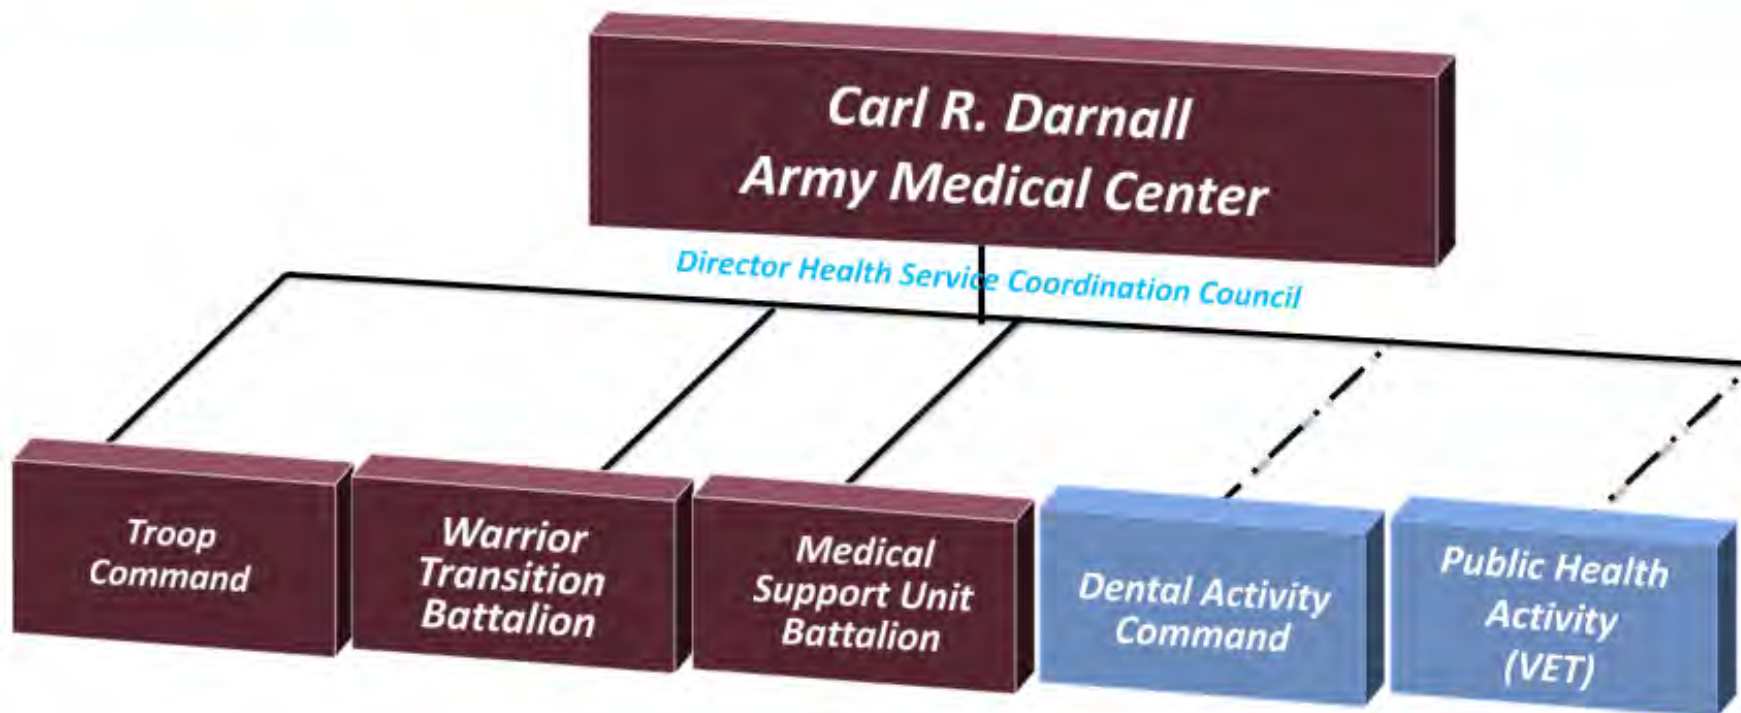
Carl R. Darnall
Army Medical Center

Director Health Service Coordination Council

Troop Command

Warrior Transition Battalion

Medical Support Unit Battalion

Dental Activity Command

Public Health Activity (VET)